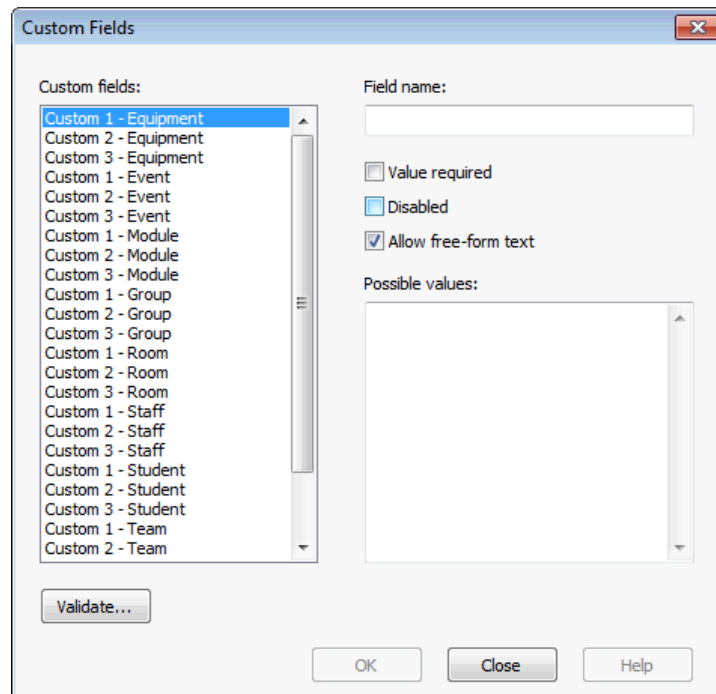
Custom Fields

Custom fields:

Custom 1 - Equipment
Custom 2 - Equipment
Custom 3 - Equipment
Custom 1 - Event
Custom 2 - Event
Custom 3 - Event
Custom 1 - Module
Custom 2 - Module
Custom 3 - Module
Custom 1 - Group
Custom 2 - Group
Custom 3 - Group
Custom 1 - Room
Custom 2 - Room
Custom 3 - Room
Custom 1 - Staff
Custom 2 - Staff
Custom 3 - Staff
Custom 1 - Student
Custom 2 - Student
Custom 3 - Student
Custom 1 - Team
Custom 2 - Team

Field name:

Value required

Disabled

Allow free-form text

Possible values:

Validate...

OK

Close

Help